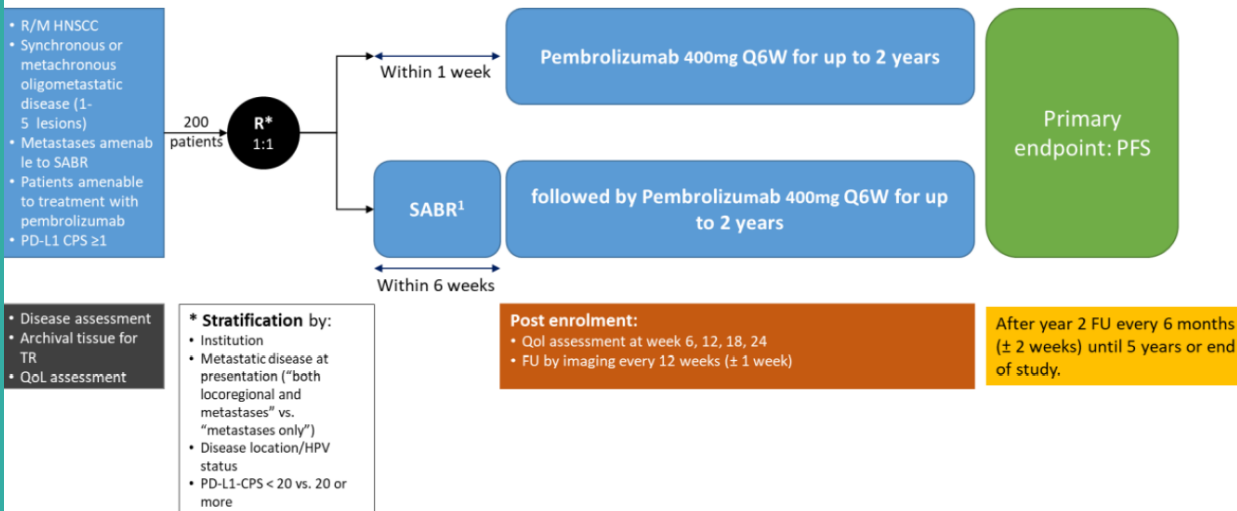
• R/M HNSCC
• Synchronous or metachronous oligometastatic disease (1-5 lesions)
• Metastases amenable to SABR
• Patients amenable to treatment with pembrolizumab
• PD-L1 CPS ≥1

200 patients

R*
1:1

Within 1 week

Pembrolizumab 400mg Q6W for up to 2 years

SABR$^1$

followed by Pembrolizumab 400mg Q6W for up to 2 years

Within 6 weeks

Primary endpoint: PFS

• Disease assessment
• Archival tissue for TR
• QoL assessment

* Stratification by:
• Institution
• Metastatic disease at presentation ("both locoregional and metastases" vs. "metastases only")
• Disease location/HPV status
• PD-L1-CPS < 20 vs. 20 or more

Post enrolment:
• Qol assessment at week 6, 12, 18, 24
• FU by imaging every 12 weeks (± 1 week)

After year 2 FU every 6 months (± 2 weeks) until 5 years or end of study.